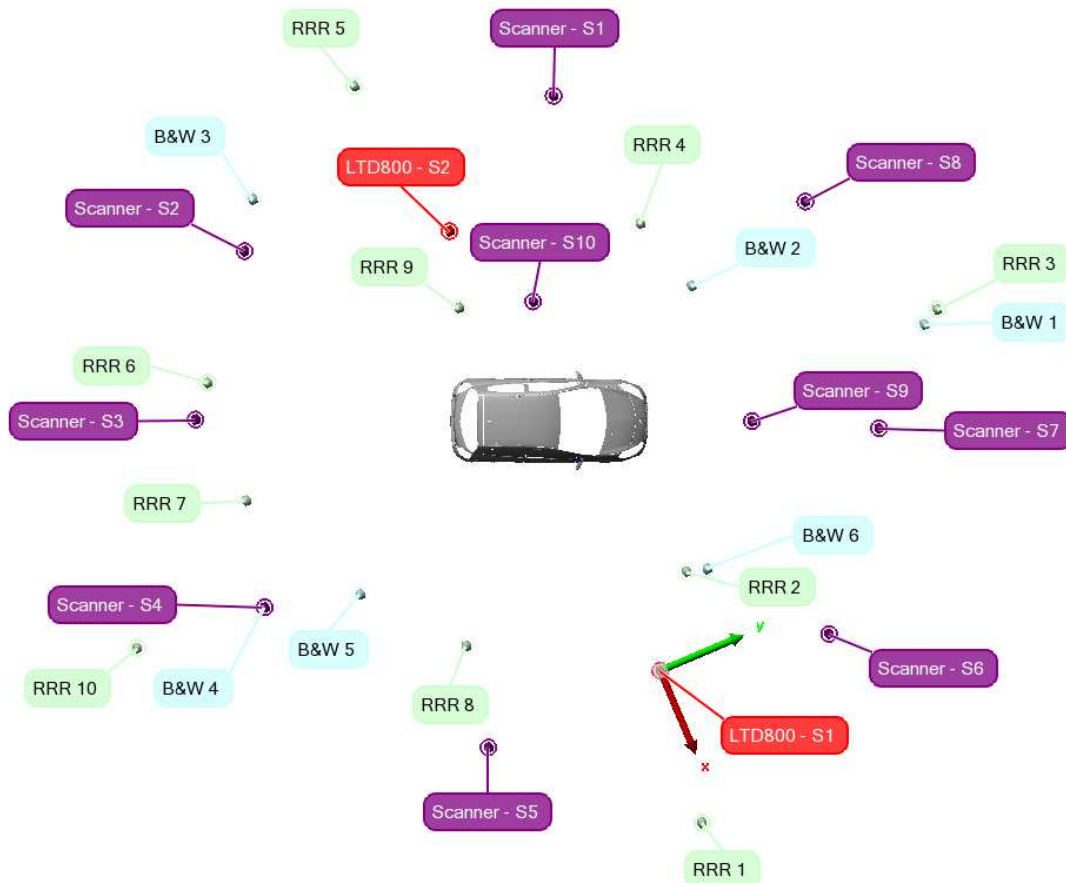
RRR 5

Scanner - S1

B&W 3

LTD800 - S2

RRR 4

Scanner - S8

Scanner - S2

Scanner - S10

B&W 2

RRR 9

RRR 3

B&W 1

RRR 6

Scanner - S9

Scanner - S3

Scanner - S7

RRR 7

B&W 6

RRR 2

Scanner - S4

y

B&W 5

Scanner - S6

RRR 10

B&W 4

RRR 8

LTD800 - S1

x

Scanner - S5

RRR 1